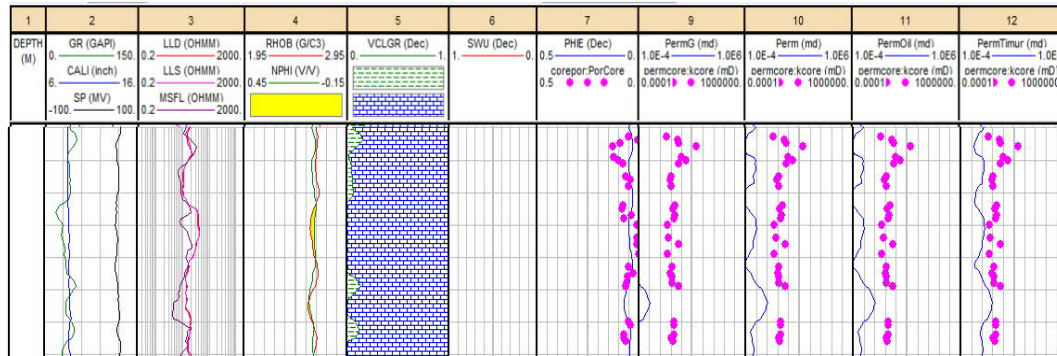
| 1 | 2 | 3 | 4 | 5 | 6 | 7 | 9 | 10 | 11 | 12 |
|---|---|---|---|---|---|---|---|---|---|---|
| DEPTH (M) | GR (GAPI) 0. 150. CALI (inch) 6. 16. SP (MV) -100. 100. | LLD (OHMM) 0.2 2000. LLS (OHMM) 0.2 2000. MSFL (OHMM) 0.2 2000. | RHOB (G/C3) 1.95 2.95 NPHI (V/V) 0.45 -0.15 | VCLGR (Dec) 0. 1. | SWU (Dec) 1. 0. | PHIE (Dec) 0.5 0. corepor:PorCore 0.5 0. | PermG (md) 1.0E-4 1.0E6 permcore:kcore (mD) 0.0001 1000000. | Perm (md) 1.0E-4 1.0E6 permcore:kcore (mD) 0.0001 1000000. | PermOil (md) 1.0E-4 1.0E6 permcore:kcore (mD) 0.0001 1000000. | PermTimur (md) 1.0E-4 1.0E permcore:kcore (mD) 0.0001 100000 |